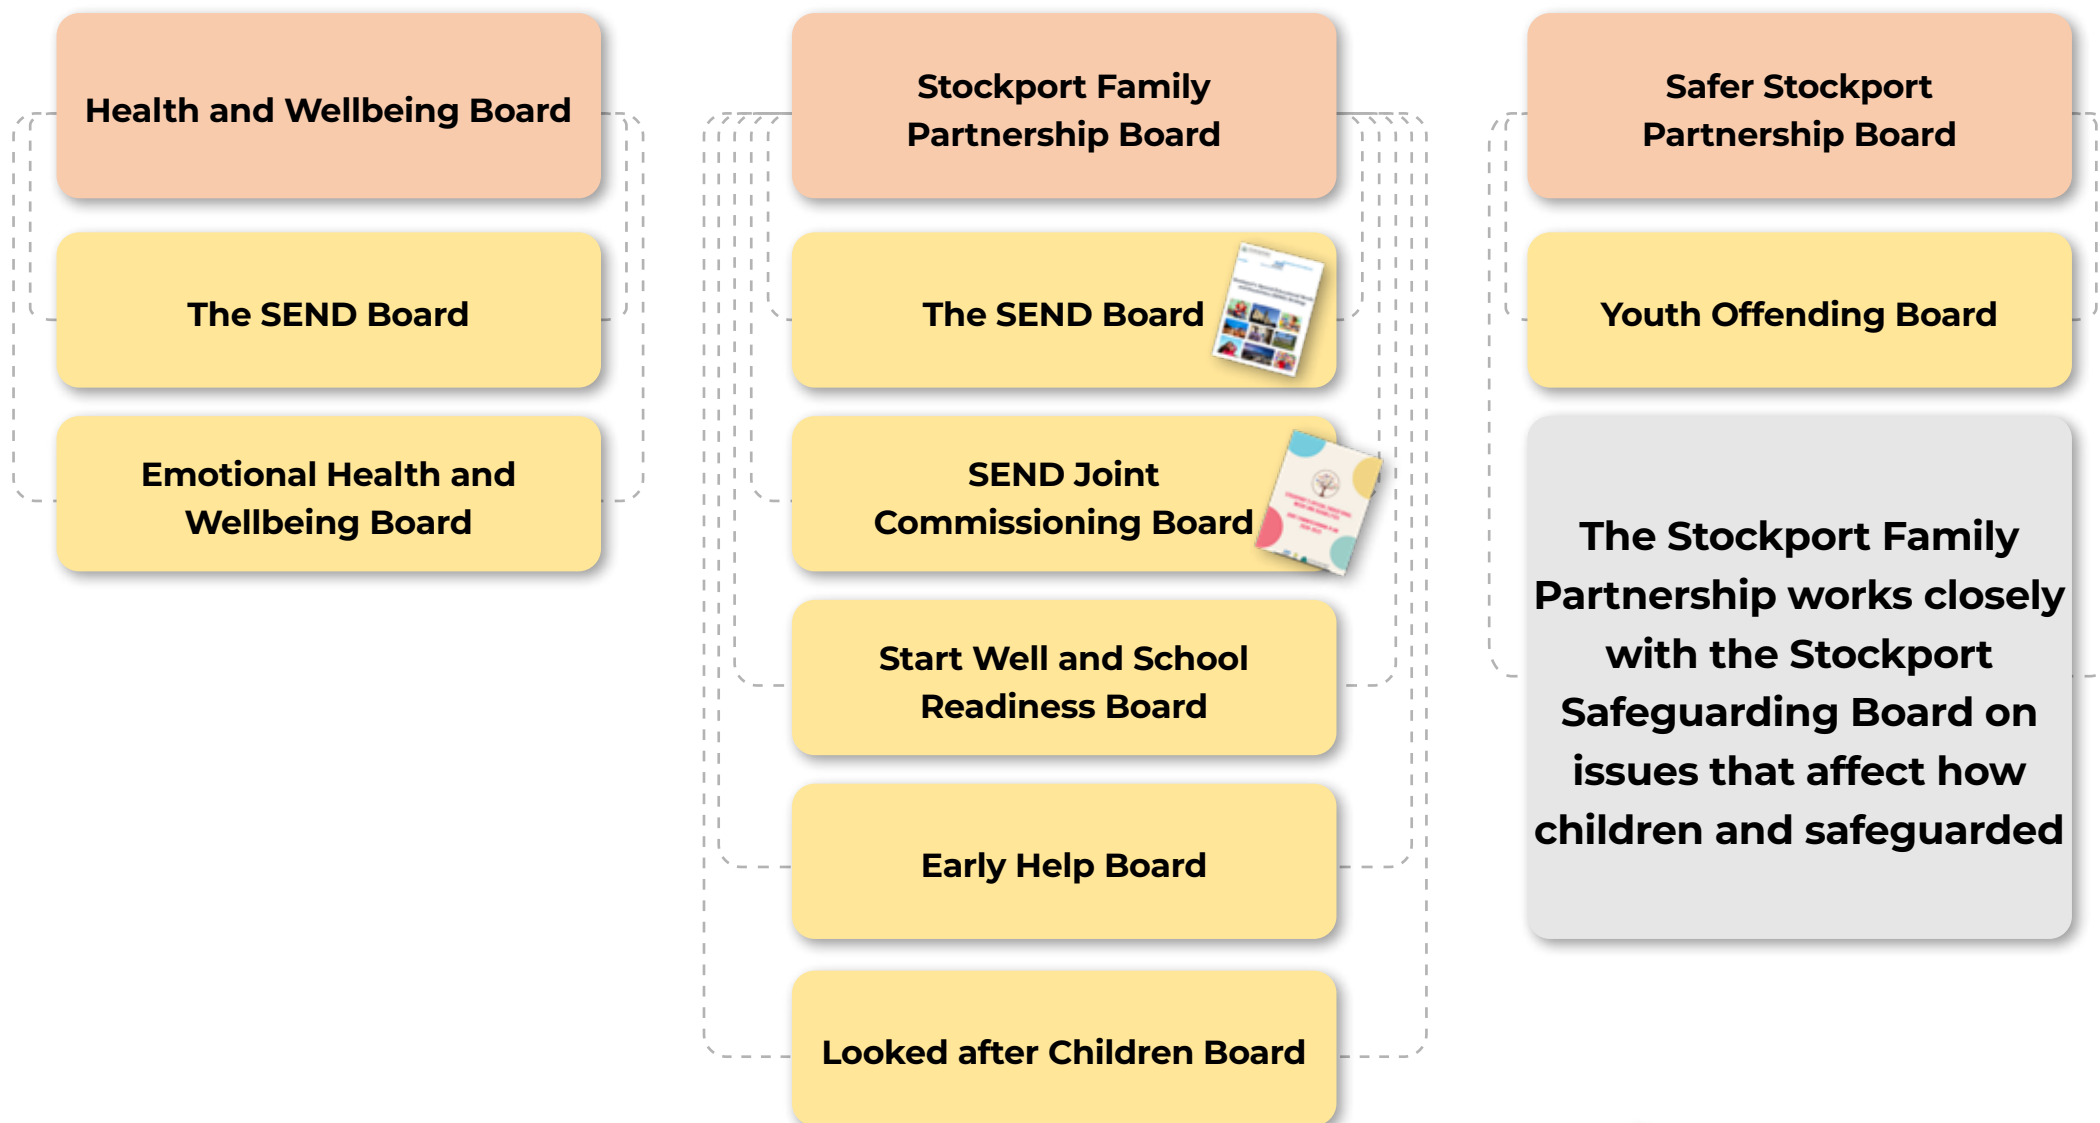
Health and Wellbeing Board

The SEND Board

Emotional Health and Wellbeing Board

Stockport Family Partnership Board

The SEND Board

SEND Joint Commissioning Board

Start Well and School Readiness Board

Early Help Board

Looked after Children Board

Safer Stockport Partnership Board

Youth Offending Board

The Stockport Family Partnership works closely with the Stockport Safeguarding Board on issues that affect how children and safeguarded